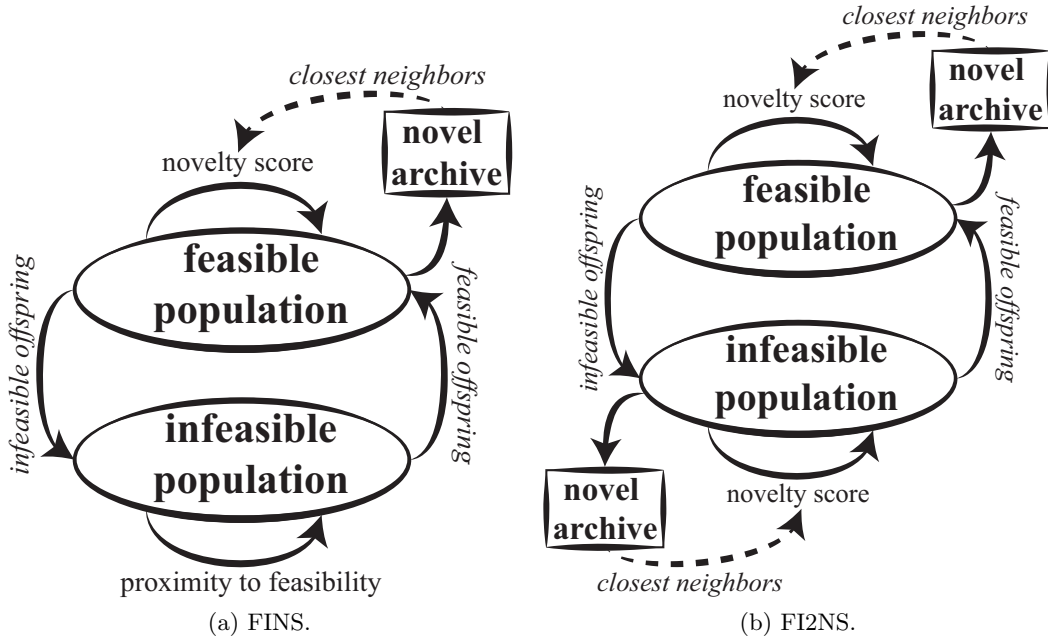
closest neighbors

novelty score

novel archive

feasible population

infeasible offspring

feasible offspring

infeasible population

proximity to feasibility

(a) FINS.

closest neighbors

novelty score

novel archive

feasible population

infeasible offspring

feasible offspring

infeasible population

novel archive

novelty score

closest neighbors

(b) FI2NS.